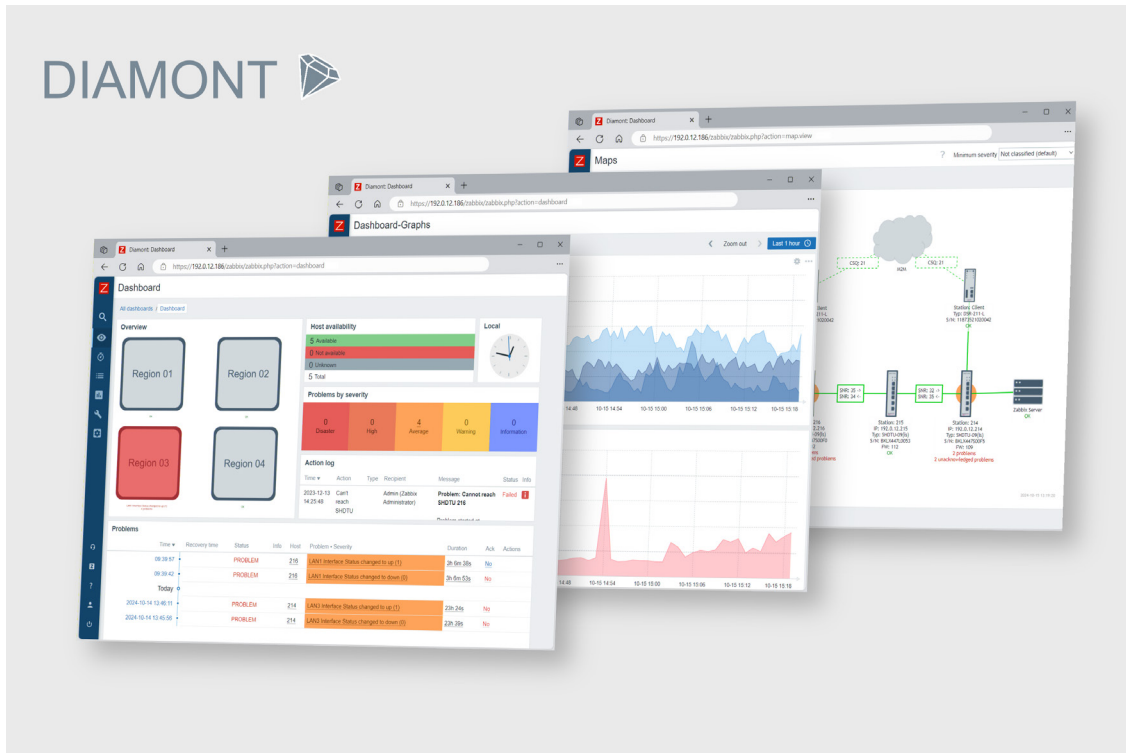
DIAMONT

Diamont: Dashboard
https://192.0.12.186/zabbix/zabbix.php?action=map.view
Maps
Minimum severity Not classified (default)
CSQ: 21
CSQ: 21
M2M
Stanford Client
Typ: DSR-211-L
S/N: 11873521020042
OK
SNR: 25
SNR: 24
SNR: 22
SNR: 25
Station: 215
IP: 192.0.12.215
Typ: SHDTU-09(b)
S/N: BKU44475055
FW: 112
OK
Station: 214
IP: 192.0.12.214
Typ: SHDTU-09(b)
S/N: BKU44475075
FW: 109
2 problems
2 unacknowledged problems
Zabbix Server
OK

Diamont: Dashboard
https://192.0.12.186/zabbix/zabbix.php?action=dashboard
Dashboard-Graphs
Zoom out
Last 1 hour
14:48
10-15 14:54
10-15 15:00
10-15 15:06
10-15 15:12
10-15 15:18

Diamont: Dashboard
https://192.0.12.186/zabbix/zabbix.php?action=dashboard
Dashboard
All dashboards | Dashboard
Overview
Region 01
Region 02
Region 03
Region 04
Host availability
5 Available
0 Not available
0 Unknown
5 Total
Local
Problems by severity
| 0 Disaster | 0 High | 4 Average | 0 Warning | 0 Information |
Action log
| Time ▾ | Action | Type | Recipient | Message | Status | Info |
|---|---|---|---|---|---|---|
| 2023-12-13 14:25:48 | Can't reach SHDTU | | Admin (Zabbix Administrator) | Problem: Cannot reach SHDTU 216 | Failed | |
Problems
| Time ▾ | Recovery time | Status | Info | Host | Problem • Severity | Duration | Ack | Actions |
|---|---|---|---|---|---|---|---|---|
| 09:39:57 | | PROBLEM | | 216 | LAN1 Interface Status changed to up (1) | 2h 6m 38s | No | |
| 09:39:42 | | PROBLEM | | 216 | LAN1 Interface Status changed to down (0) | 3h 5m 53s | No | |
| Today | | | | | | | | |
| 2024-10-14 13:46:11 | | PROBLEM | | 214 | LAN3 Interface Status changed to up (1) | 23h 24s | No | |
| 2024-10-14 13:45:58 | | PROBLEM | | 214 | LAN3 Interface Status changed to down (0) | 23h 39s | No | |